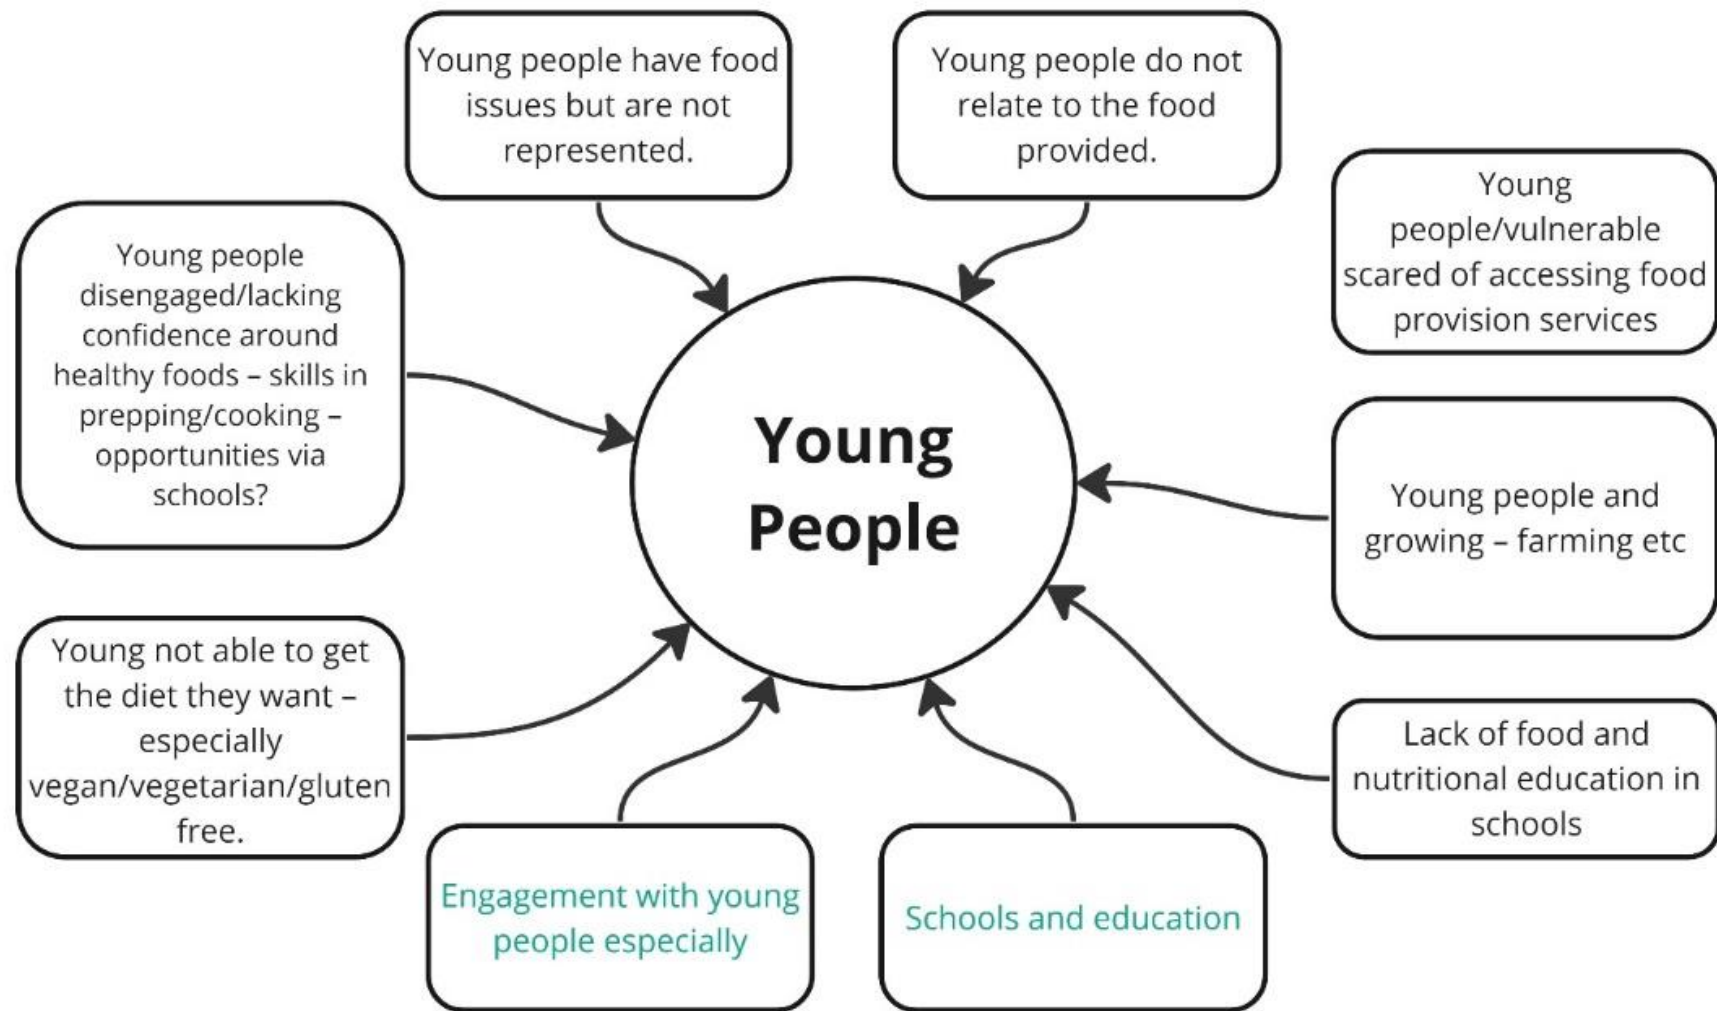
Young people have food issues but are not represented.

Young people do not relate to the food provided.

Young people/vulnerable scared of accessing food provision services

Young people disengaged/lacking confidence around healthy foods – skills in prepping/cooking – opportunities via schools?

Young People

Young people and growing – farming etc

Young not able to get the diet they want – especially vegan/vegetarian/gluten free.

Lack of food and nutritional education in schools

Engagement with young people especially

Schools and education